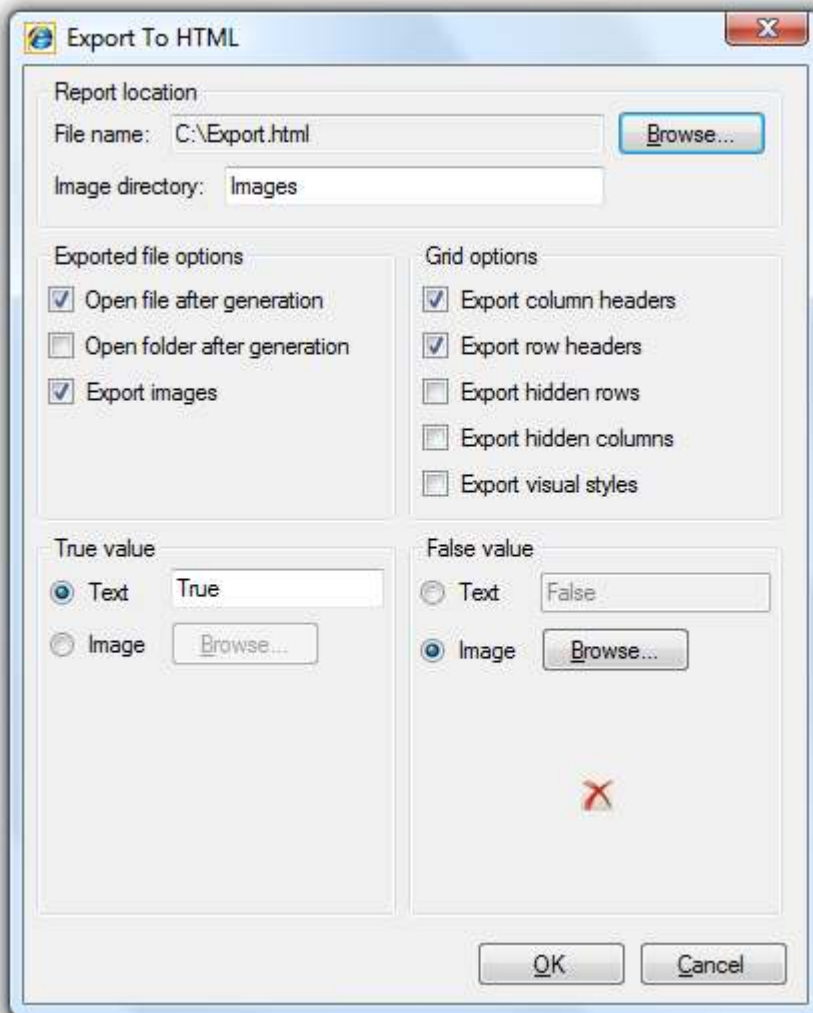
Export To HTML

Report location
File name: C:\Export.html
Browse...
Image directory: Images

Exported file options
Open file after generation
Open folder after generation
Export images

Grid options
Export column headers
Export row headers
Export hidden rows
Export hidden columns
Export visual styles

True value
Text True
Image Browse...

False value
Text False
Image Browse...

OK
Cancel